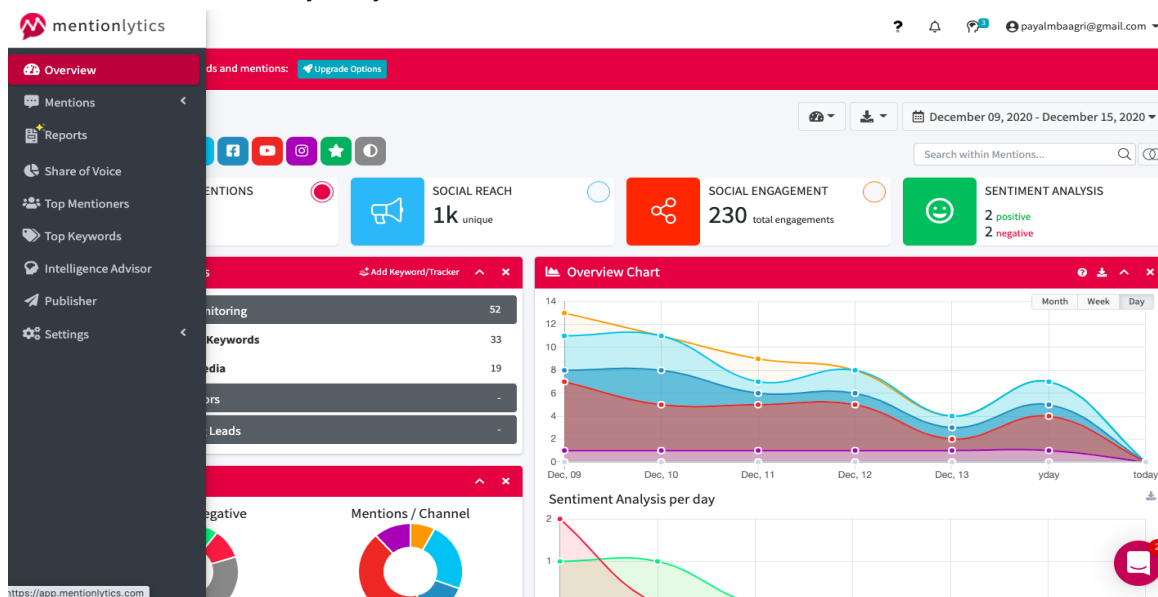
mentionlytics

Overview
Mentions
Reports
Share of Voice
Top Mentioners
Top Keywords
Intelligence Advisor
Publisher
Settings

? 3 payalmbaagri@gmail.com

ds and mentions: Upgrade Options

December 09, 2020 - December 15, 2020

Search within Mentions...

ENTIONS

SOCIAL REACH
1k unique

SOCIAL ENGAGEMENT
230 total engagements

SENTIMENT ANALYSIS
2 positive
2 negative

s
Add Keyword/Tracker

nitoring 52
Keywords 33
edia 19
ors -
Leads -

Overview Chart
Month Week Day

14
12
10
8
6
4
2
0
Dec, 09 Dec, 10 Dec, 11 Dec, 12 Dec, 13 yday today

Sentiment Analysis per day
2
1

egative
Mentions / Channel

https://app.mentionlytics.com